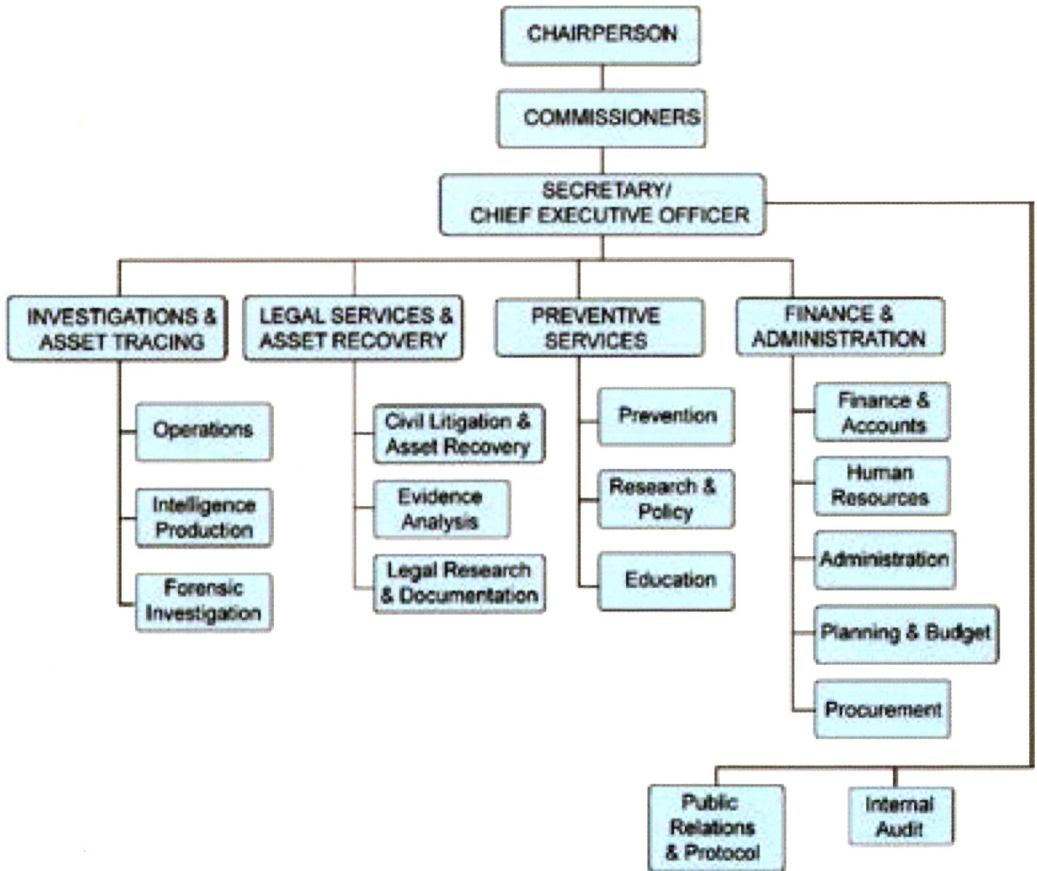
CHAIRPERSON

COMMISSIONERS

SECRETARY/ CHIEF EXECUTIVE OFFICER

INVESTIGATIONS & ASSET TRACING

Operations

Intelligence Production

Forensic Investigation

LEGAL SERVICES & ASSET RECOVERY

Civil Litigation & Asset Recovery

Evidence Analysis

Legal Research & Documentation

PREVENTIVE SERVICES

Prevention

Research & Policy

Education

FINANCE & ADMINISTRATION

Finance & Accounts

Human Resources

Administration

Planning & Budget

Procurement

Public Relations & Protocol

Internal Audit